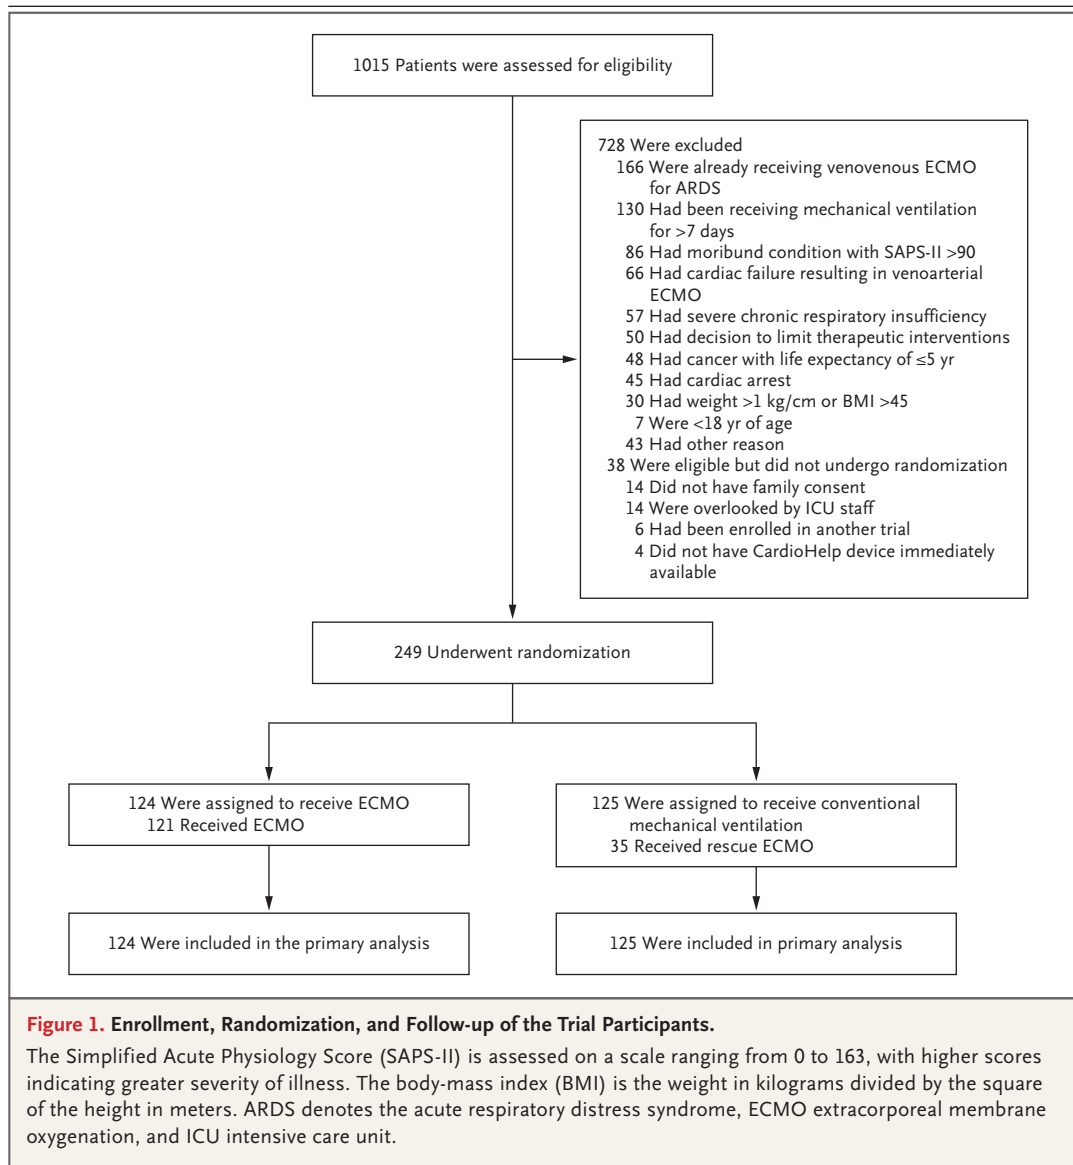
1015 Patients were assessed for eligibility

728 Were excluded
166 Were already receiving venovenous ECMO for ARDS
130 Had been receiving mechanical ventilation for >7 days
86 Had moribund condition with SAPS-II >90
66 Had cardiac failure resulting in venoarterial ECMO
57 Had severe chronic respiratory insufficiency
50 Had decision to limit therapeutic interventions
48 Had cancer with life expectancy of ≤5 yr
45 Had cardiac arrest
30 Had weight >1 kg/cm or BMI >45
7 Were <18 yr of age
43 Had other reason
38 Were eligible but did not undergo randomization
14 Did not have family consent
14 Were overlooked by ICU staff
6 Had been enrolled in another trial
4 Did not have CardioHelp device immediately available

249 Underwent randomization

124 Were assigned to receive ECMO
121 Received ECMO

125 Were assigned to receive conventional mechanical ventilation
35 Received rescue ECMO

124 Were included in the primary analysis

125 Were included in primary analysis

Figure 1. Enrollment, Randomization, and Follow-up of the Trial Participants.

The Simplified Acute Physiology Score (SAPS-II) is assessed on a scale ranging from 0 to 163, with higher scores indicating greater severity of illness. The body-mass index (BMI) is the weight in kilograms divided by the square of the height in meters. ARDS denotes the acute respiratory distress syndrome, ECMO extracorporeal membrane oxygenation, and ICU intensive care unit.